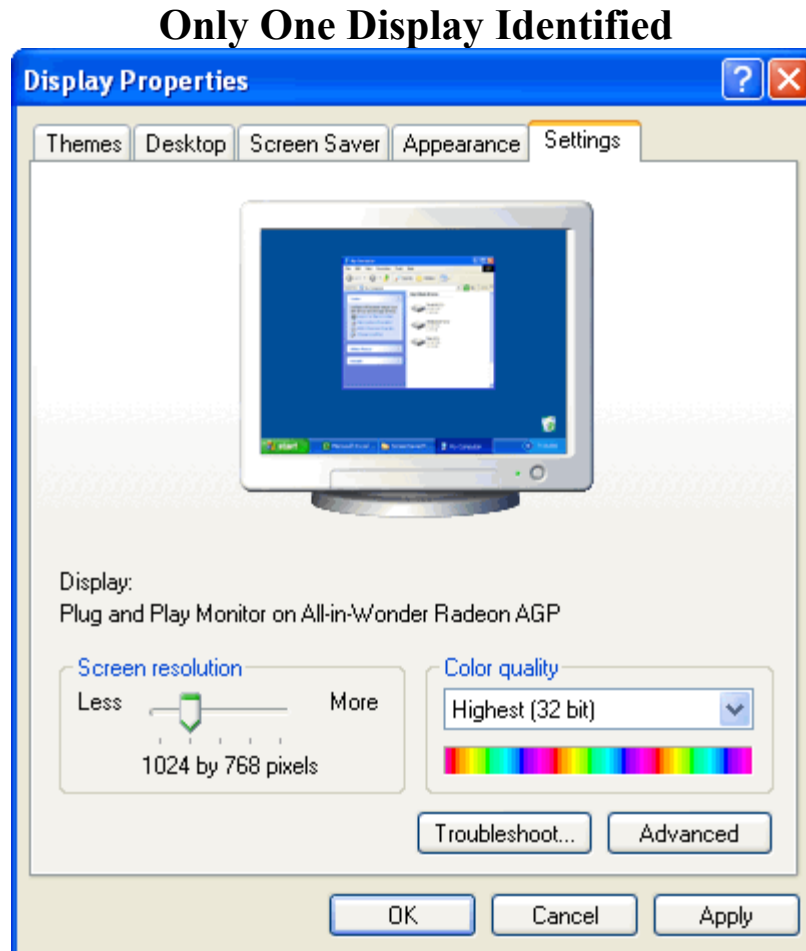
Only One Display Identified

Display Properties

Themes | Desktop | Screen Saver | Appearance | Settings

start

Display:
Plug and Play Monitor on All-in-Wonder Radeon AGP

Screen resolution
Less
More
1024 by 768 pixels

Color quality
Highest (32 bit)

Troubleshoot...
Advanced

OK
Cancel
Apply